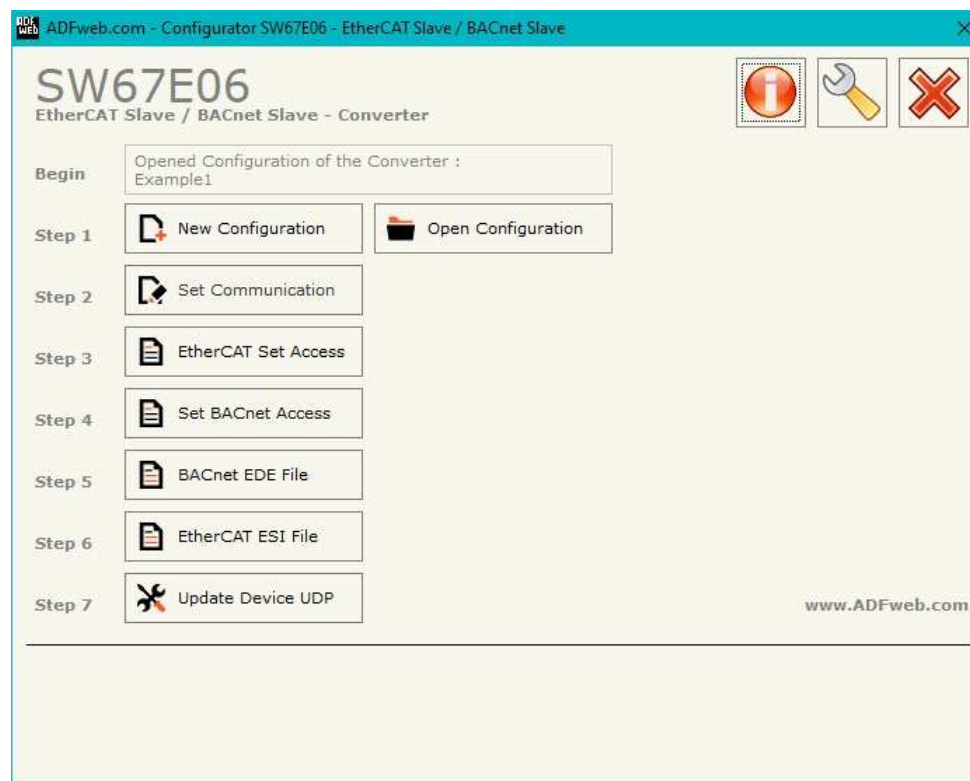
ADFweb.com - Configurator SW67E06 - EtherCAT Slave / BACnet Slave

SW67E06
EtherCAT Slave / BACnet Slave - Converter

Begin
Opened Configuration of the Converter :
Example1

Step 1
New Configuration
Open Configuration

Step 2
Set Communication

Step 3
EtherCAT Set Access

Step 4
Set BACnet Access

Step 5
BACnet EDE File

Step 6
EtherCAT ESI File

Step 7
Update Device UDP

www.ADFweb.com